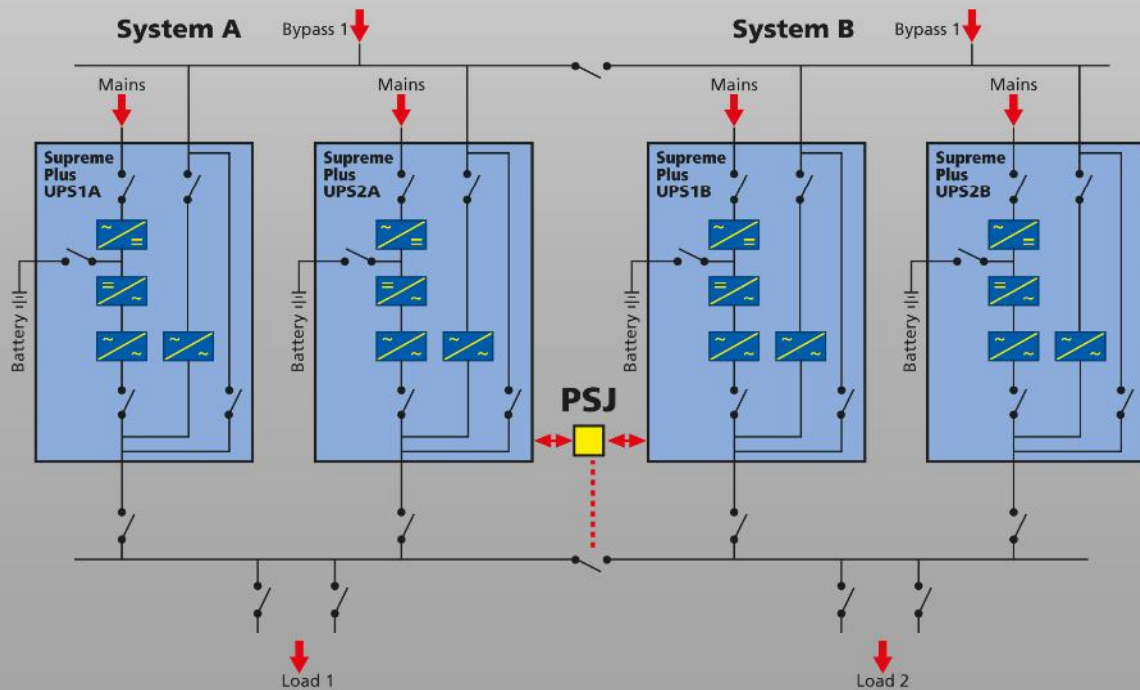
System A

Bypass 1

System B

Bypass 1

Mains

Mains

Mains

Mains

Supreme Plus UPS1A

Supreme Plus UPS2A

Supreme Plus UPS1B

Supreme Plus UPS2B

Battery

Battery

Battery

Battery

PSJ

Load 1

Load 2